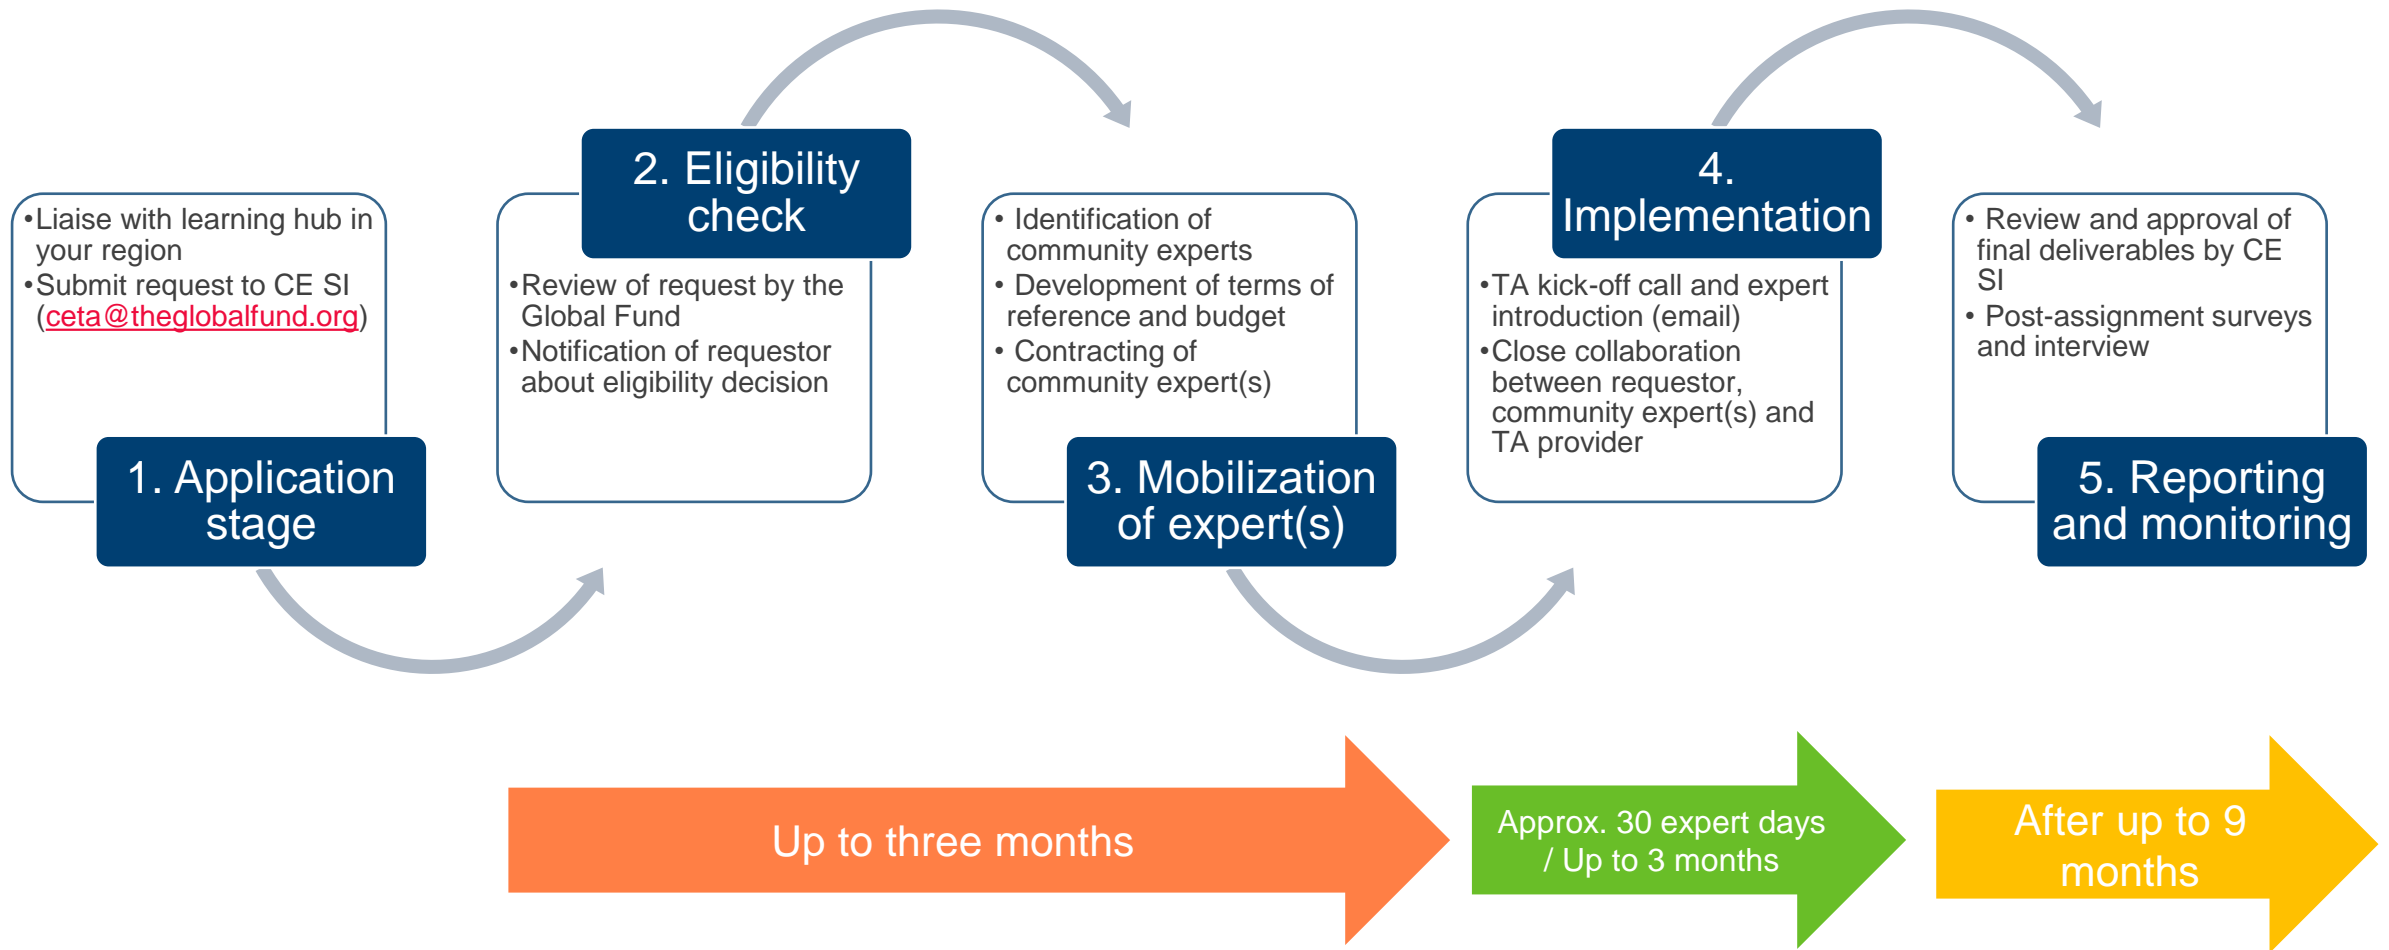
•Liaise with learning hub in your region
•Submit request to CE SI (ceta@theglobalfund.org)

1. Application stage

2. Eligibility check

•Review of request by the Global Fund
•Notification of requestor about eligibility decision

• Identification of community experts
• Development of terms of reference and budget
• Contracting of community expert(s)

3. Mobilization of expert(s)

4. Implementation

•TA kick-off call and expert introduction (email)
•Close collaboration between requestor, community expert(s) and TA provider

• Review and approval of final deliverables by CE SI
• Post-assignment surveys and interview

5. Reporting and monitoring

Up to three months

Approx. 30 expert days / Up to 3 months

After up to 9 months